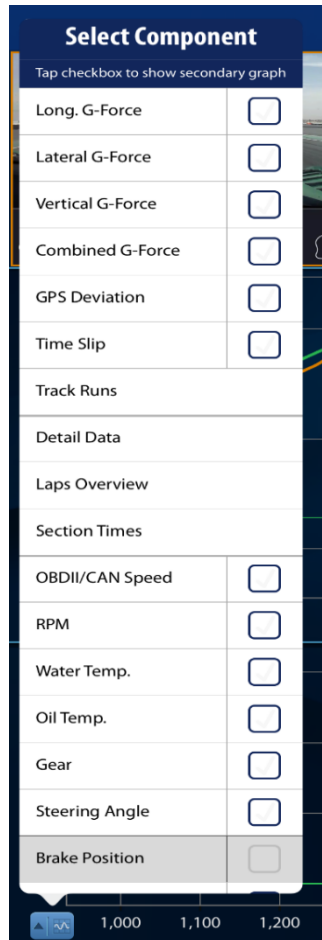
Select Component
Tap checkbox to show secondary graph

Long. G-Force
Lateral G-Force
Vertical G-Force
Combined G-Force
GPS Deviation
Time Slip
Track Runs
Detail Data
Laps Overview
Section Times
OBDII/CAN Speed
RPM
Water Temp.
Oil Temp.
Gear
Steering Angle
Brake Position

1,000 1,100 1,200